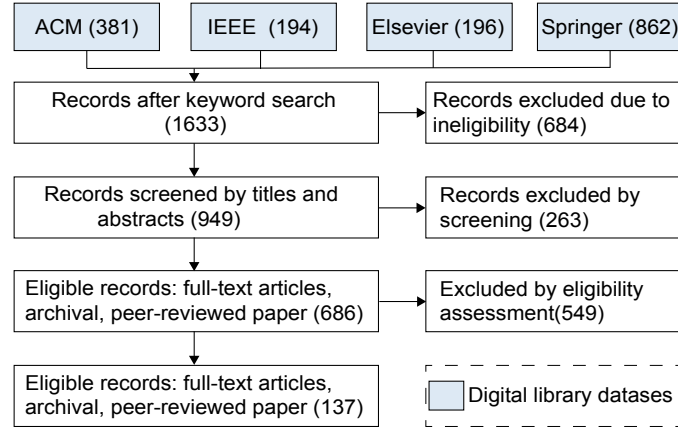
ACM (381)

IEEE (194)

Elsevier (196)

Springer (862)

Records after keyword search (1633)

Records excluded due to ineligibility (684)

Records screened by titles and abstracts (949)

Records excluded by screening (263)

Eligible records: full-text articles, archival, peer-reviewed paper (686)

Excluded by eligibility assessment(549)

Eligible records: full-text articles, archival, peer-reviewed paper (137)

Digital library datases